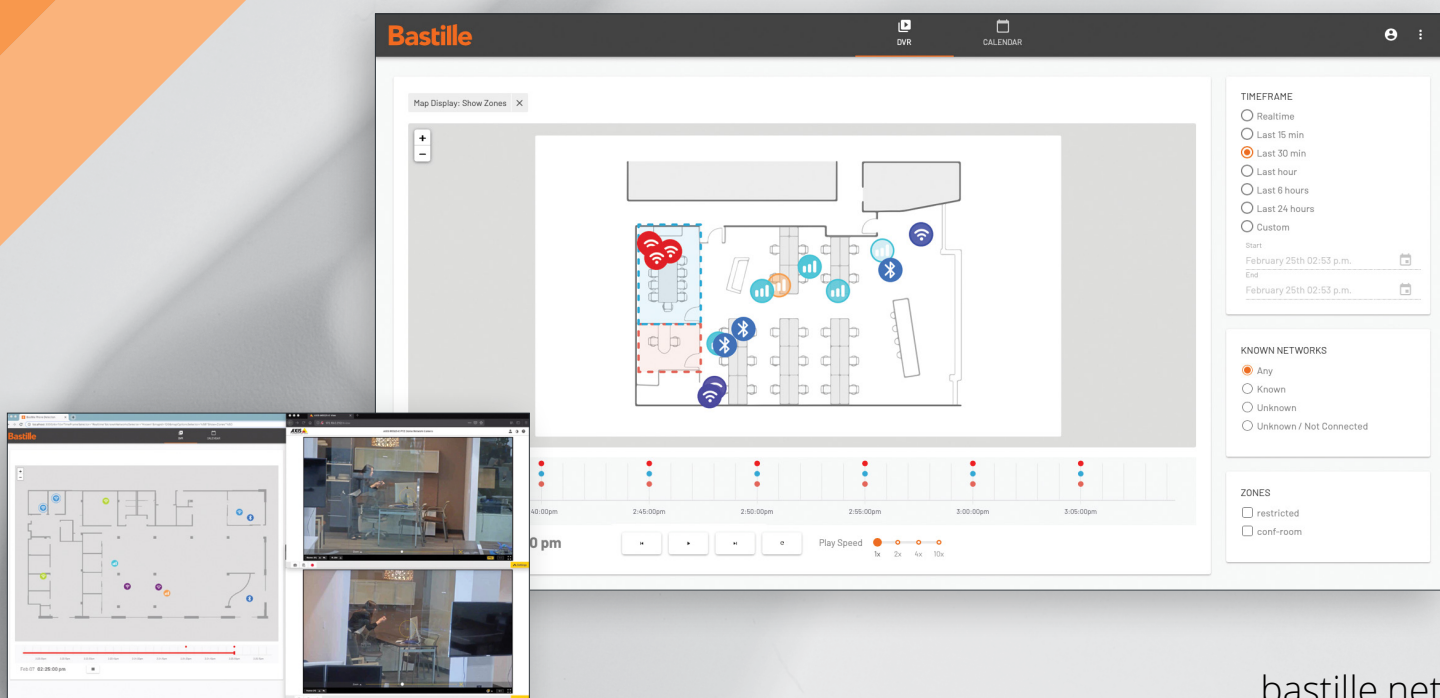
Bastille

DVR

CALENDAR

Map Display: Show Zones ✕

+
−

TIMEFRAME

Realtime

Last 15 min

Last 30 min

Last hour

Last 6 hours

Last 24 hours

Custom

Start

February 25th 02:53 p.m.

End

February 25th 02:53 p.m.

KNOWN NETWORKS

Any

Known

Unknown

Unknown / Not Connected

ZONES

restricted

conf-room

40:00pm

2:45:00pm

2:50:00pm

2:55:00pm

3:00:00pm

3:05:00pm

0 pm

Play Speed

1x 2x 4x 10x

Bastille

Feb 07 02:25:00 pm

bastille.net